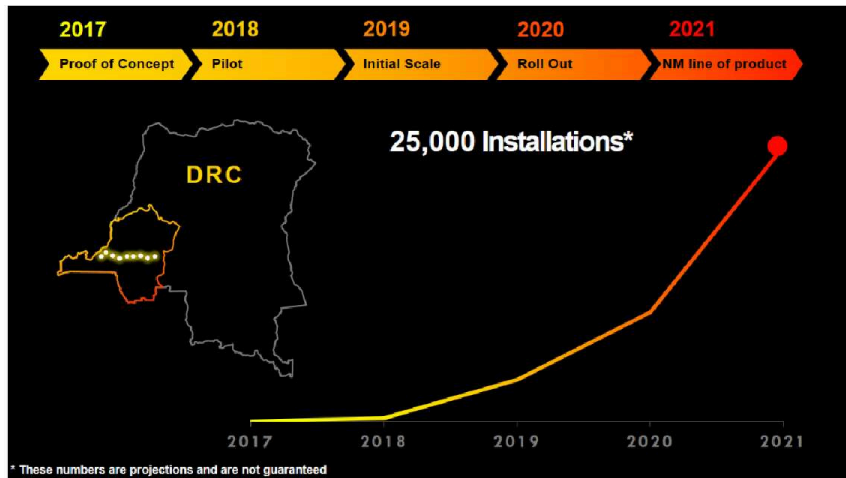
2017
Proof of Concept

2018
Pilot

2019
Initial Scale

2020
Roll Out

2021
NM line of product

DRC

25,000 Installations*

2017 2018 2019 2020 2021

* These numbers are projections and are not guaranteed